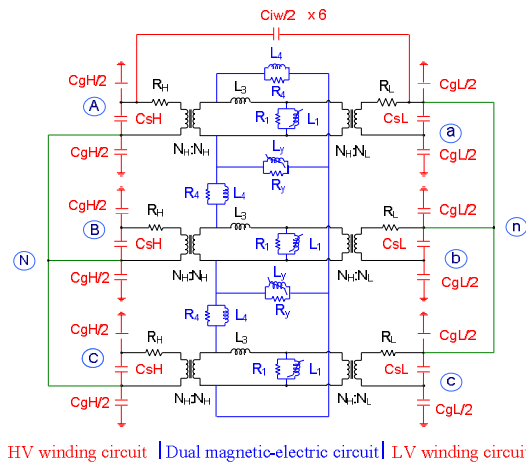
Ciw/2 x 6

CgH/2
CgL/2
L4
R4
RH
L3
RL
A
CsH
R1
L1
CsL
a
CgH/2
NH:NH
NH:NL
CgL/2
Ly
Ry
CgH/2
R4
L4
CgL/2
RH
L3
RL
N
B
CsH
R1
L1
CsL
b
n
CgH/2
NH:NH
NH:NL
CgL/2
Ly
Ry
CgH/2
R4
L4
CgL/2
RH
L3
RL
C
CsH
R1
L1
CsL
c
CgH/2
NH:NH
NH:NL
CgL/2

HV winding circuit | Dual magnetic-electric circuit | LV winding circui